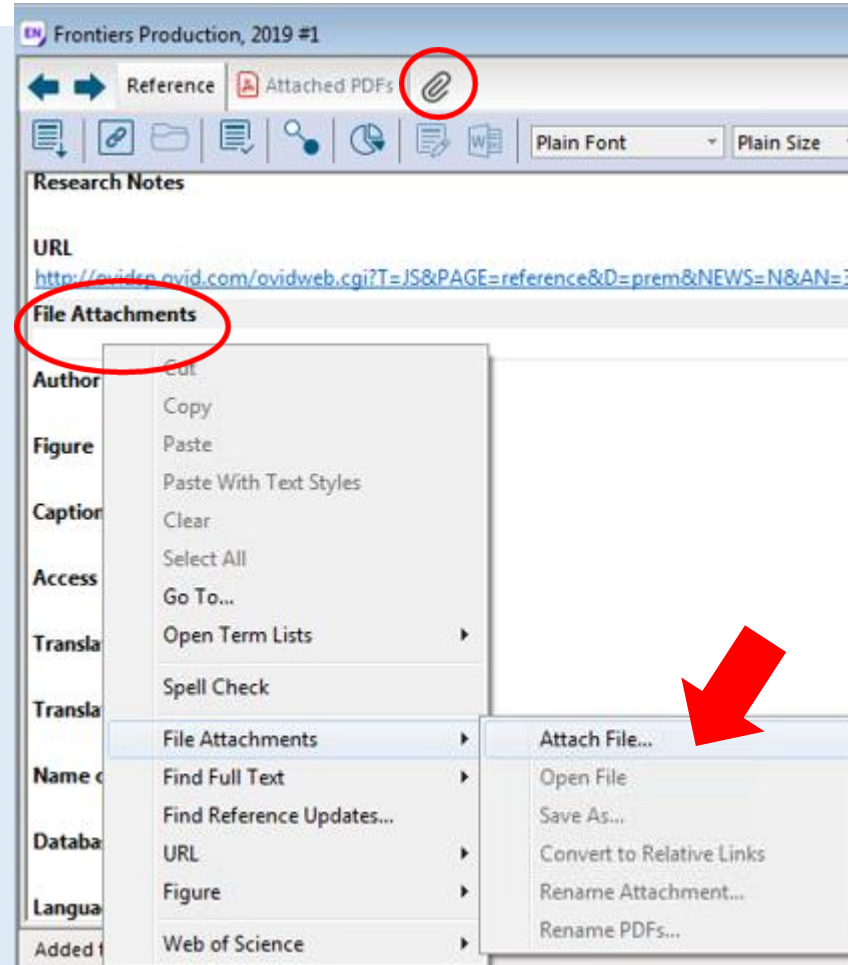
Frontiers Production, 2019 #1

Reference
Attached PDFs

Plain Font
Plain Size

Research Notes

URL
http://ovidsp.ovid.com/ovidweb.cgi?T=JS&PAGE=reference&D=prem&NEWS=N&AN=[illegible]

File Attachments

Author
Figure
Caption
Access
Transla
Transla
Name o
Databa
Langua
Added t

Cut
Copy
Paste
Paste With Text Styles
Clear
Select All
Go To...
Open Term Lists
Spell Check
File Attachments
Find Full Text
Find Reference Updates...
URL
Figure
Web of Science

Attach File...
Open File
Save As...
Convert to Relative Links
Rename Attachment...
Rename PDFs...